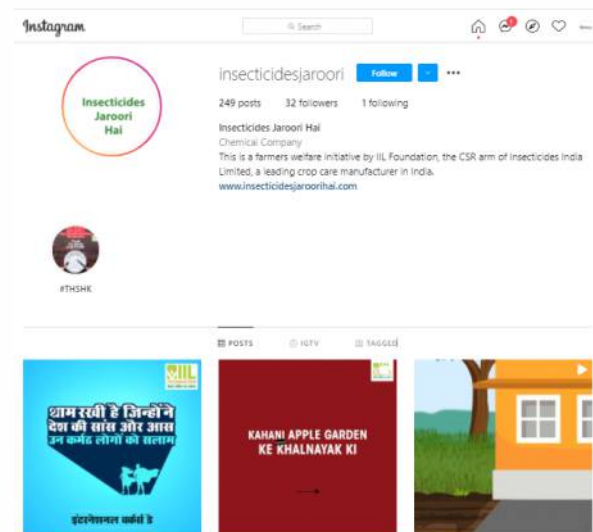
Instagram

Search

1

insecticidesjaroori Follow ...

249 posts 32 followers 1 following

Insecticides Jaroori Hai
Chemical Company
This is a farmers welfare initiative by IIL Foundation, the CSR arm of Insecticides India Limited, a leading crop care manufacturer in India.
www.insecticidesjaroorihai.com

Insecticides Jaroori Hai

#THSHK

POSTS IGTV TAGGED

IIL

थाम रखी है जिन्होंने देश की सांस और आस उन कर्मठ लोगों को सलाम

इंटरनेशनल वर्कर्स डे

KAHANI APPLE GARDEN KE KHALNAYAK KI